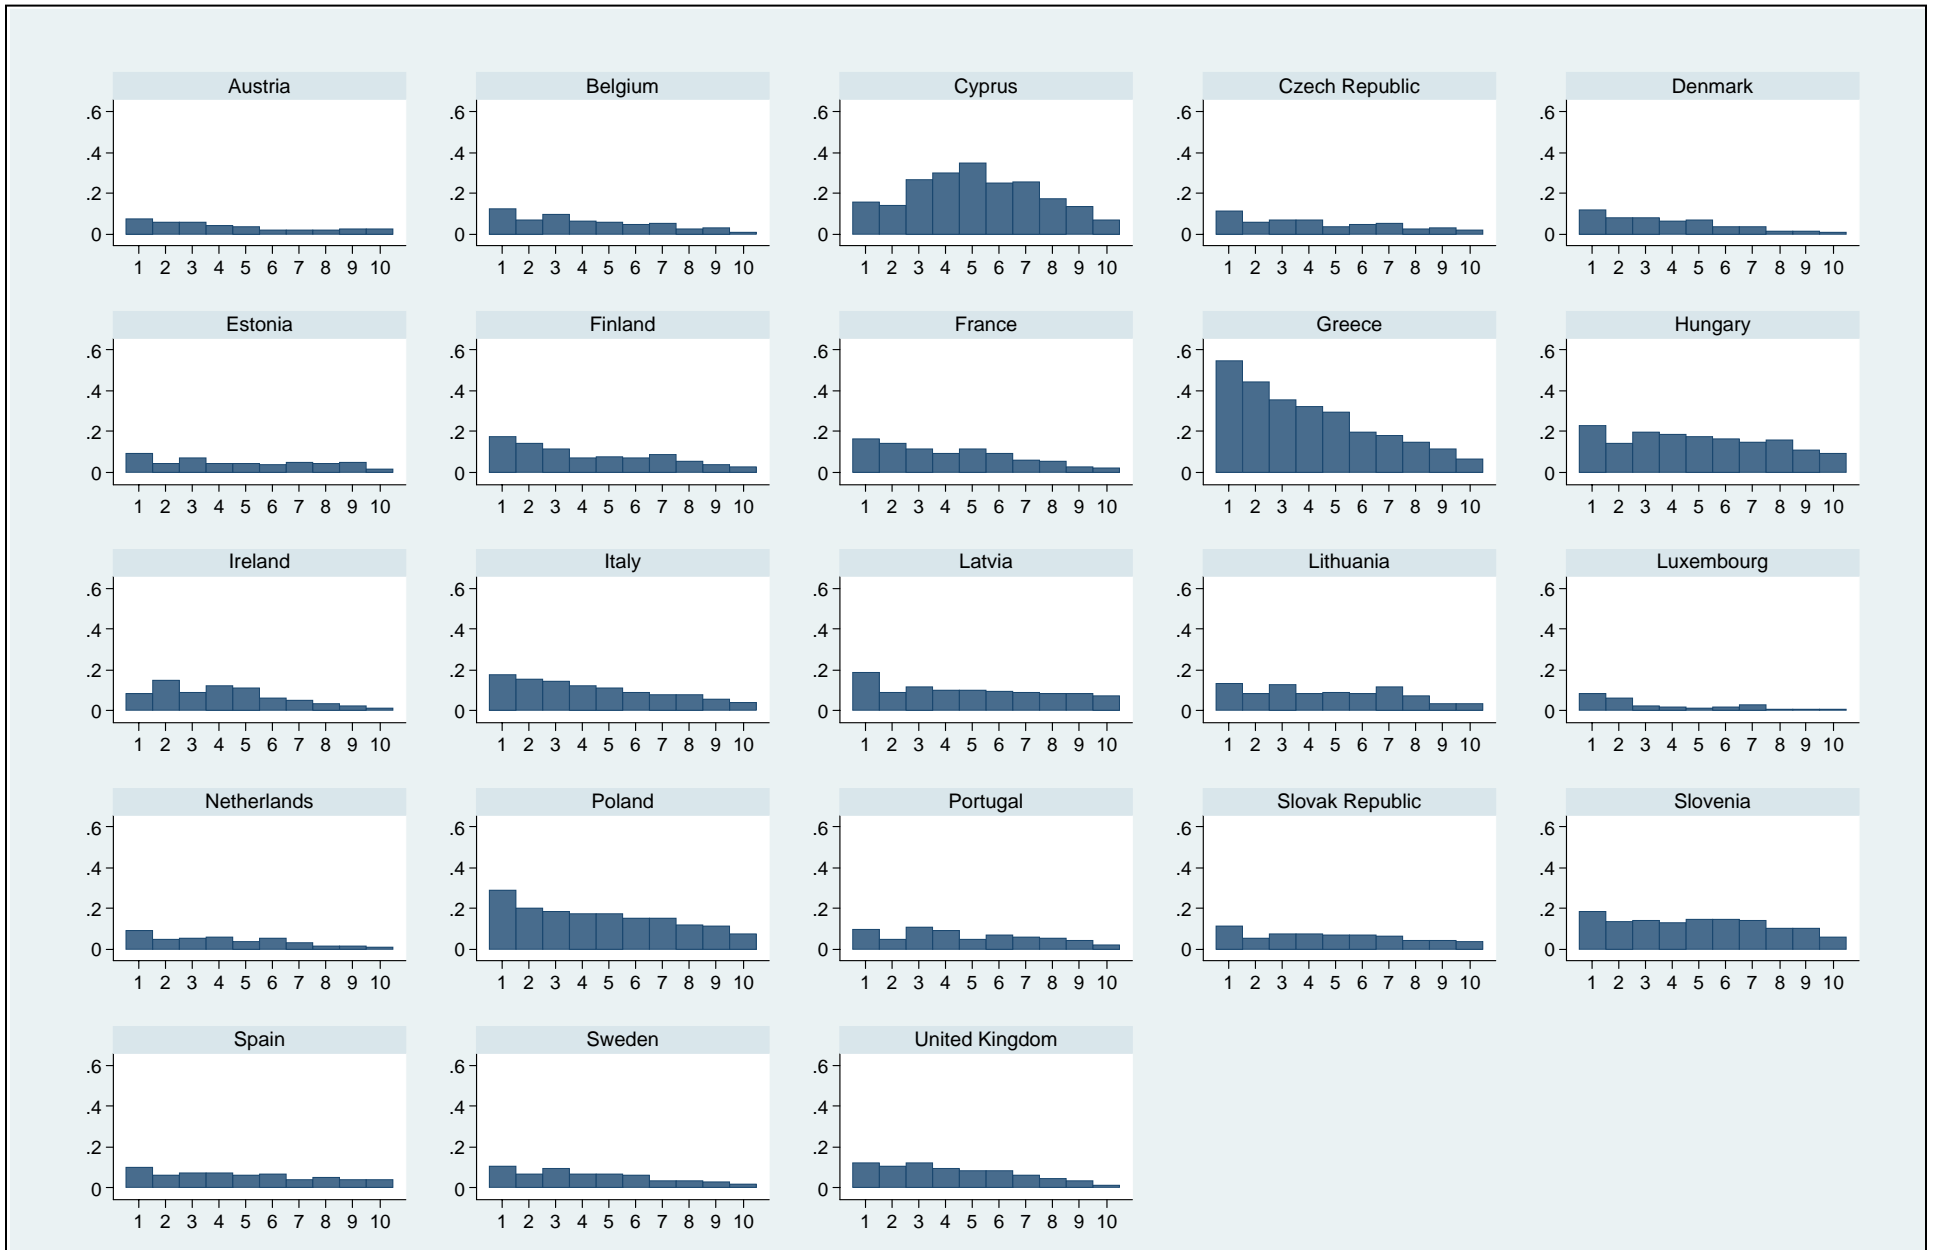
Austria
.6
.4
.2
0
1 2 3 4 5 6 7 8 9 10

Belgium
.6
.4
.2
0
1 2 3 4 5 6 7 8 9 10

Cyprus
.6
.4
.2
0
1 2 3 4 5 6 7 8 9 10

Czech Republic
.6
.4
.2
0
1 2 3 4 5 6 7 8 9 10

Denmark
.6
.4
.2
0
1 2 3 4 5 6 7 8 9 10

Estonia
.6
.4
.2
0
1 2 3 4 5 6 7 8 9 10

Finland
.6
.4
.2
0
1 2 3 4 5 6 7 8 9 10

France
.6
.4
.2
0
1 2 3 4 5 6 7 8 9 10

Greece
.6
.4
.2
0
1 2 3 4 5 6 7 8 9 10

Hungary
.6
.4
.2
0
1 2 3 4 5 6 7 8 9 10

Ireland
.6
.4
.2
0
1 2 3 4 5 6 7 8 9 10

Italy
.6
.4
.2
0
1 2 3 4 5 6 7 8 9 10

Latvia
.6
.4
.2
0
1 2 3 4 5 6 7 8 9 10

Lithuania
.6
.4
.2
0
1 2 3 4 5 6 7 8 9 10

Luxembourg
.6
.4
.2
0
1 2 3 4 5 6 7 8 9 10

Netherlands
.6
.4
.2
0
1 2 3 4 5 6 7 8 9 10

Poland
.6
.4
.2
0
1 2 3 4 5 6 7 8 9 10

Portugal
.6
.4
.2
0
1 2 3 4 5 6 7 8 9 10

Slovak Republic
.6
.4
.2
0
1 2 3 4 5 6 7 8 9 10

Slovenia
.6
.4
.2
0
1 2 3 4 5 6 7 8 9 10

Spain
.6
.4
.2
0
1 2 3 4 5 6 7 8 9 10

Sweden
.6
.4
.2
0
1 2 3 4 5 6 7 8 9 10

United Kingdom
.6
.4
.2
0
1 2 3 4 5 6 7 8 9 10